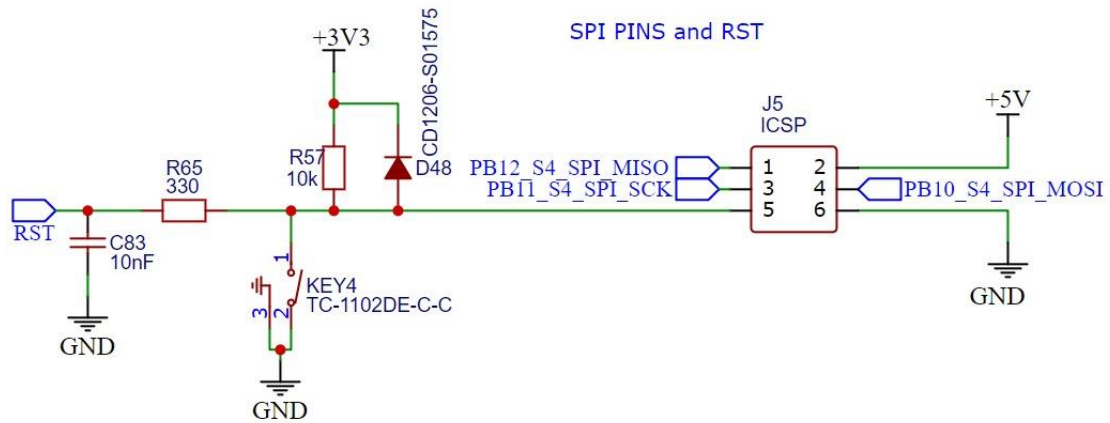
SPI PINS and RST

+3V3

CD1206-S01575

D48

R57
10k

R65
330

RST

C83
10nF

GND

1
KEY4
TC-1102DE-C-C
3
2

GND

J5
ICSP

PB12_S4_SPI_MISO
PB11_S4_SPI_SCK

| 1 | 2 |
|---|---|
| 3 | 4 |
| 5 | 6 |

PB10_S4_SPI_MOSI

+5V

GND